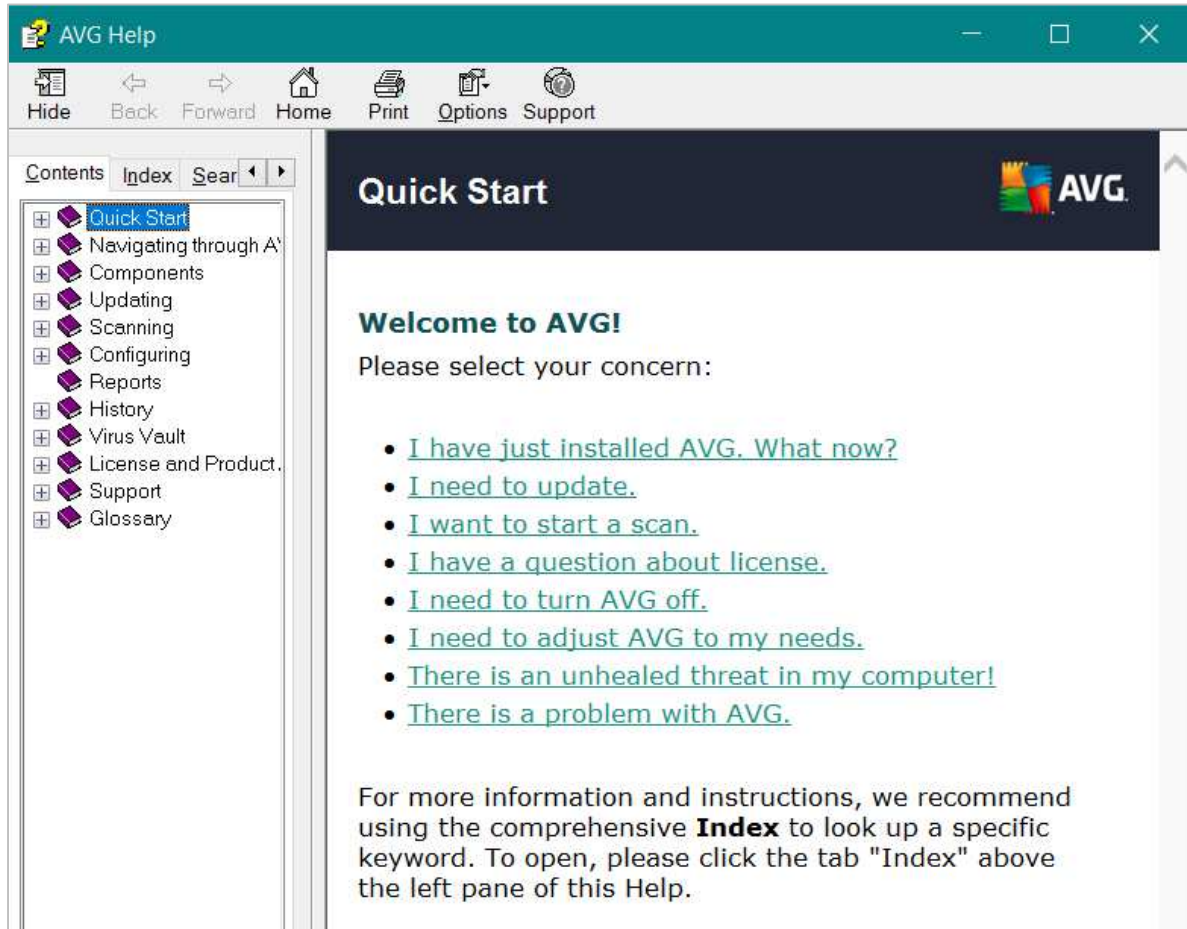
AVG Help

Hide Back Forward Home Print Options Support

Contents Index Sear

Quick Start
Navigating through A
Components
Updating
Scanning
Configuring
Reports
History
Virus Vault
License and Product
Support
Glossary

Quick Start

AVG

Welcome to AVG!

Please select your concern:

- I have just installed AVG. What now?
- I need to update.
- I want to start a scan.
- I have a question about license.
- I need to turn AVG off.
- I need to adjust AVG to my needs.
- There is an unhealed threat in my computer!
- There is a problem with AVG.

For more information and instructions, we recommend using the comprehensive **Index** to look up a specific keyword. To open, please click the tab "Index" above the left pane of this Help.